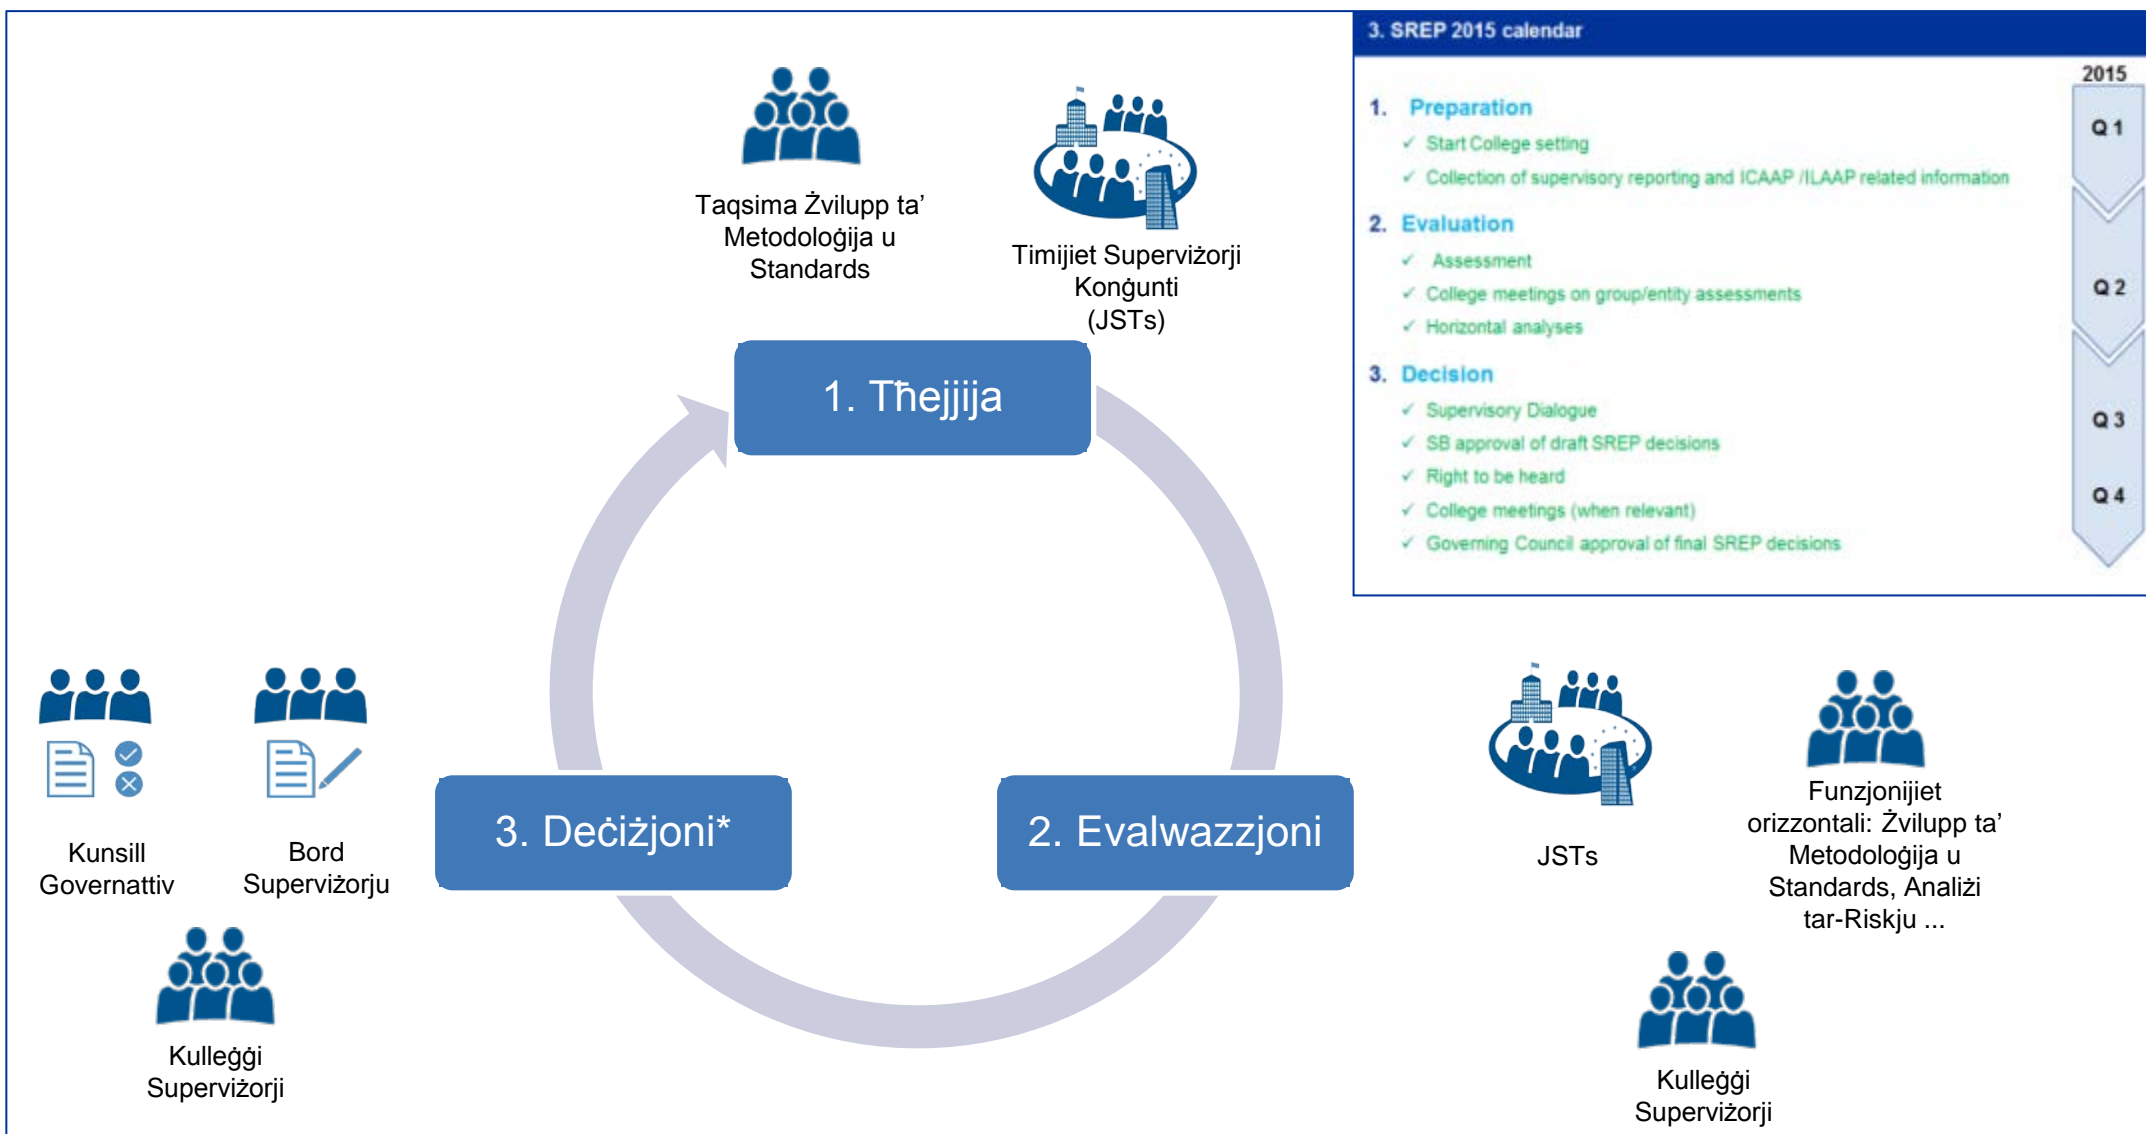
Taqsima Żvilupp ta' Metodoloġija u Standards

Timijiet Superviżorji Konġunti (JSTs)

1. Tħejjija

2. Evalwazzjoni

3. Deċiżjoni*

Kunsill Governattiv

Bord Superviżorju

Kulleġġi Superviżorji

JSTs

Funzjonijiet orizzontali: Żvilupp ta' Metodoloġija u Standards, Analiżi tar-Riskju ...

Kulleġġi Superviżorji

3. SREP 2015 calendar

2015

1. Preparation
✓ Start College setting
✓ Collection of supervisory reporting and ICAAP /ILAAP related information

2. Evaluation
✓ Assessment
✓ College meetings on group/entity assessments
✓ Horizontal analyses

3. Decision
✓ Supervisory Dialogue
✓ SB approval of draft SREP decisions
✓ Right to be heard
✓ College meetings (when relevant)
✓ Governing Council approval of final SREP decisions

Q 1
Q 2
Q 3
Q 4